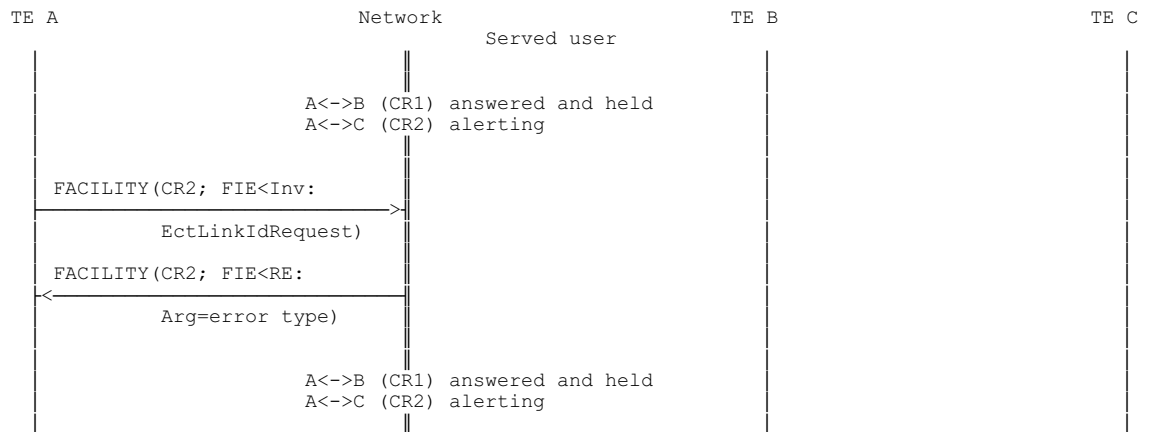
TE A
Network
TE B
TE C
Served user

A<->B (CR1) answered and held
A<->C (CR2) alerting

FACILITY(CR2; FIE<Inv:
EctLinkIdRequest)

FACILITY(CR2; FIE<RE:
Arg=error type)

A<->B (CR1) answered and held
A<->C (CR2) alerting